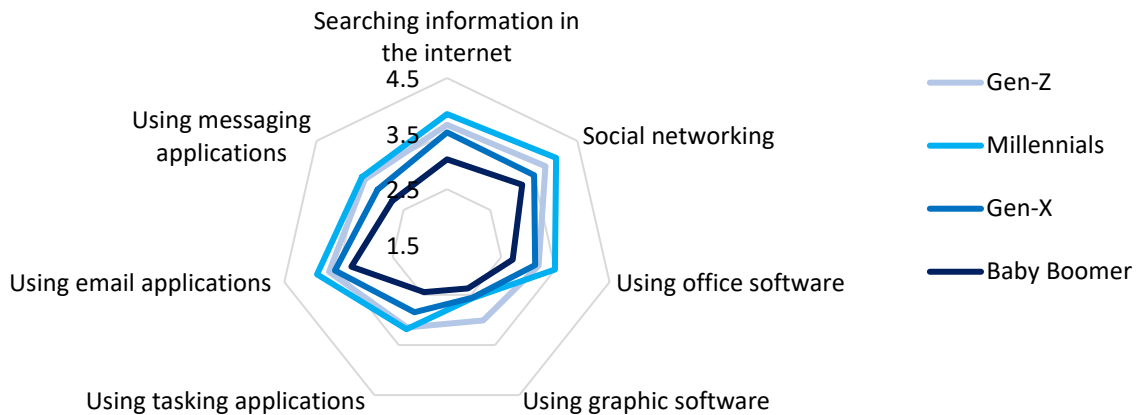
Searching information in the internet

Social networking

Using office software

Using graphic software

Using tasking applications

Using email applications

Using messaging applications

4.5

3.5

2.5

1.5

Gen-Z

Millennials

Gen-X

Baby Boomer